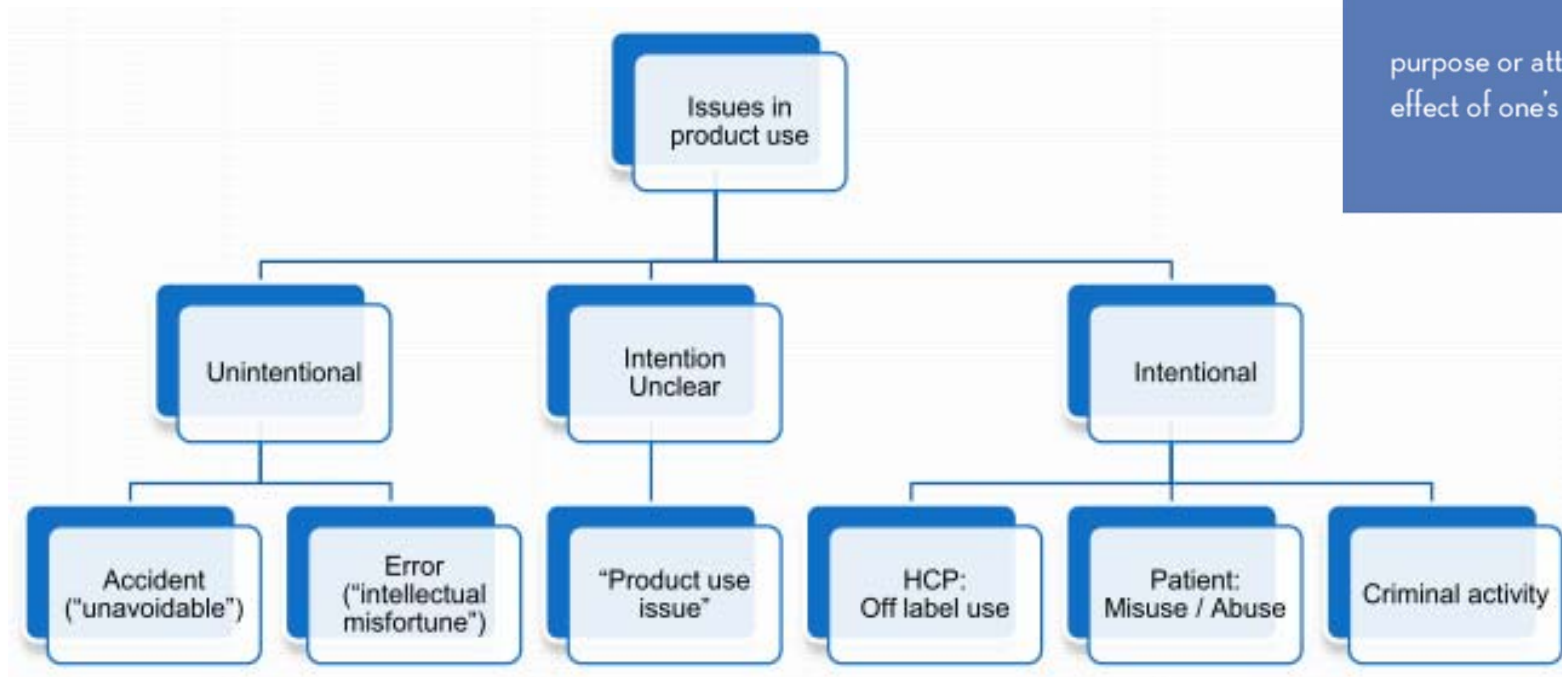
Issues in product use

purpose or att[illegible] effect of one's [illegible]

Unintentional

Intention Unclear

Intentional

Accident ("unavoidable")

Error ("intellectual misfortune")

"Product use issue"

HCP: Off label use

Patient: Misuse / Abuse

Criminal activity